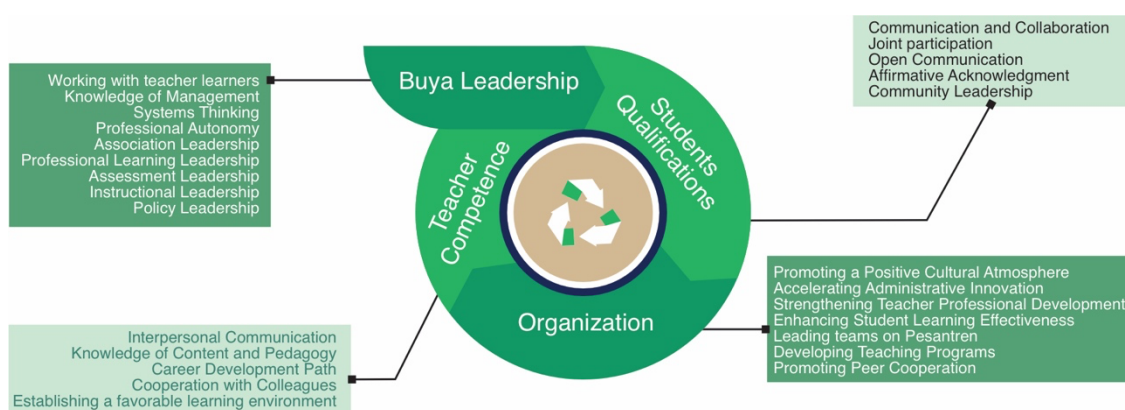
Working with teacher learners
Knowledge of Management
Systems Thinking
Professional Autonomy
Association Leadership
Professional Learning Leadership
Assessment Leadership
Instructional Leadership
Policy Leadership

Buya Leadership

Students Qualifications

Teacher Competence

Organization

Communication and Collaboration
Joint participation
Open Communication
Affirmative Acknowledgment
Community Leadership

Promoting a Positive Cultural Atmosphere
Accelerating Administrative Innovation
Strengthening Teacher Professional Development
Enhancing Student Learning Effectiveness
Leading teams on Pesantren
Developing Teaching Programs
Promoting Peer Cooperation

Interpersonal Communication
Knowledge of Content and Pedagogy
Career Development Path
Cooperation with Colleagues
Establishing a favorable learning environment